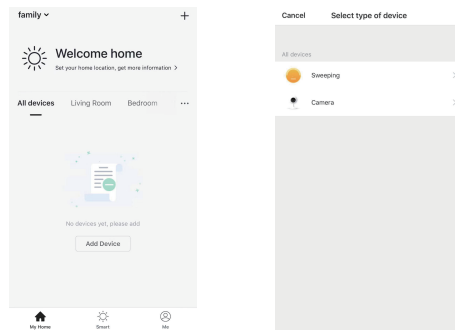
family ⌄
+

Welcome home
Set your home location, get more information >

All devices Living Room Bedroom ···

No devices yet, please add
Add Device

My Home Smart Me

Cancel Select type of device

All devices
Sweeping
Camera